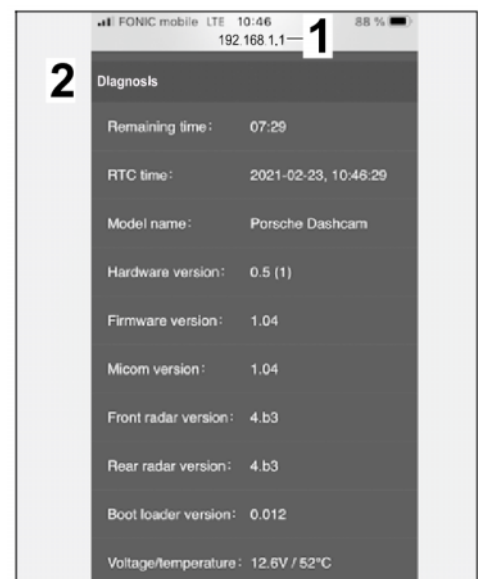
FONIC mobile LTE 10:46 88 %
192.168.1.1 1

2 Diagnosis

| Remaining time: | 07:29 |
|---|---|
| RTC time: | 2021-02-23, 10:46:29 |
| Model name: | Porsche Dashcam |
| Hardware version: | 0.5 (1) |
| Firmware version: | 1.04 |
| Micom version: | 1.04 |
| Front radar version: | 4.b3 |
| Rear radar version: | 4.b3 |
| Boot loader version: | 0.012 |
| Voltage/temperature: | 12.6V / 52°C |